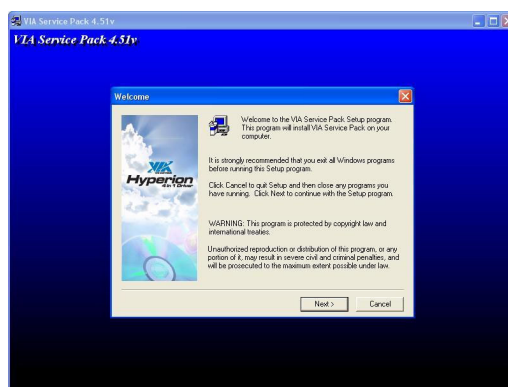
VIA Service Pack 4.51v

VIA Service Pack 4.51v

Welcome

VIA Hyperion 4in1 Driver

Welcome to the VIA Service Pack Setup program. This program will install VIA Service Pack on your computer.

It is strongly recommended that you exit all Windows programs before running this Setup program.

Click Cancel to quit Setup and then close any programs you have running. Click Next to continue with the Setup program.

WARNING: This program is protected by copyright law and international treaties.

Unauthorized reproduction or distribution of this program, or any portion of it, may result in severe civil and criminal penalties, and will be prosecuted to the maximum extent possible under law.

Next >

Cancel